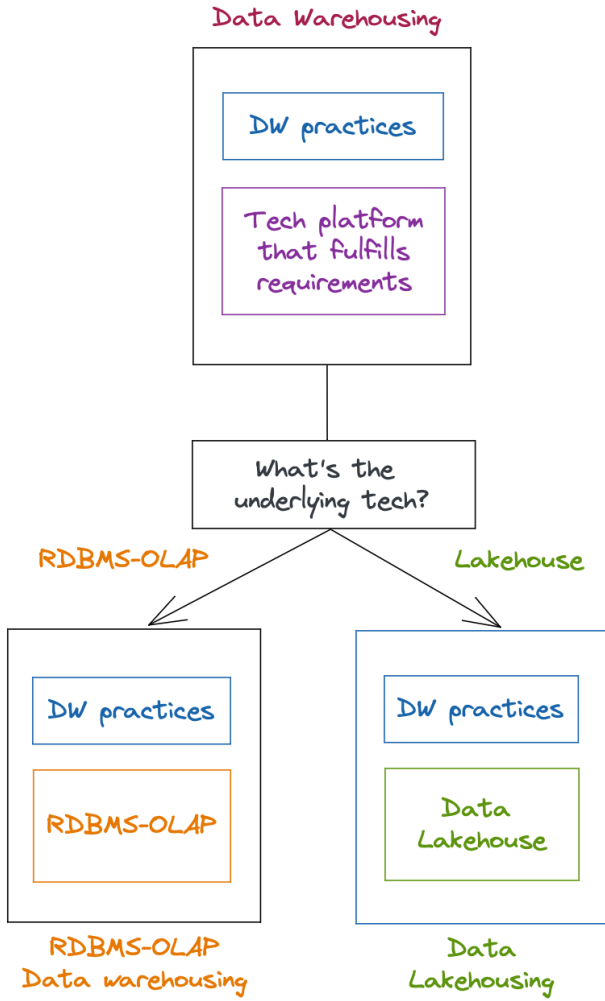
Data Warehousing

DW practices

Tech platform that fulfills requirements

What's the underlying tech?

RDBMS-OLAP

Lakehouse

DW practices

RDBMS-OLAP

DW practices

Data Lakehouse

RDBMS-OLAP Data warehousing

Data Lakehousing